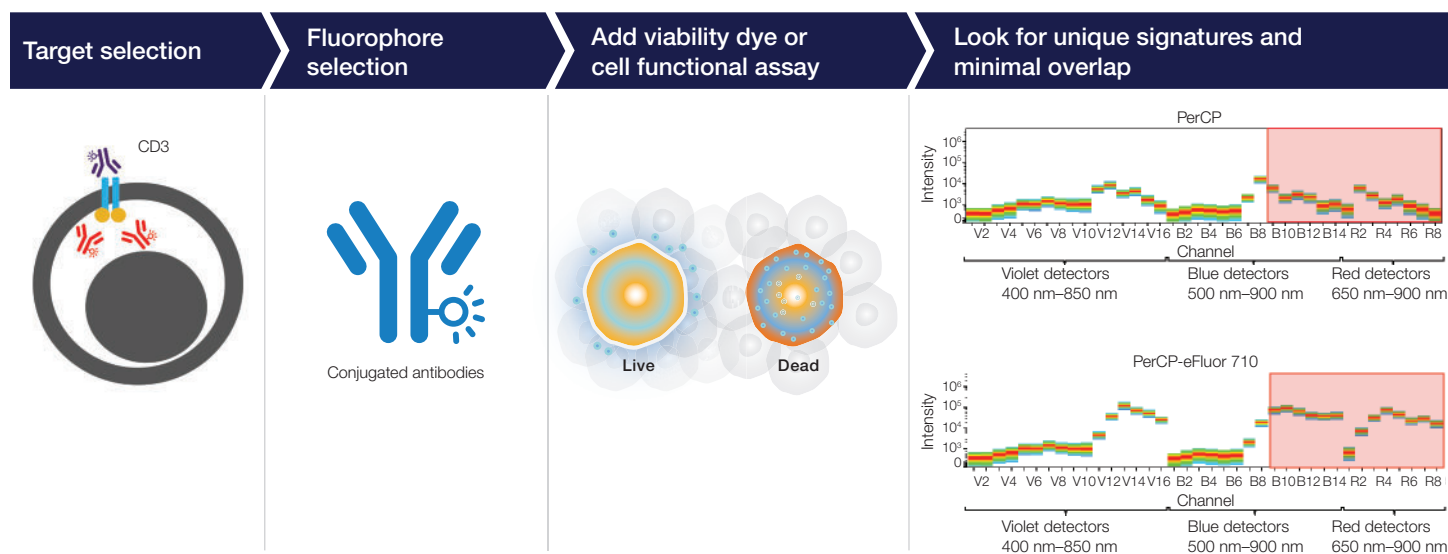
Target selection

Fluorophore selection

Add viability dye or cell functional assay

Look for unique signatures and minimal overlap

CD3

Conjugated antibodies

Live

Dead

PerCP

Intensity

$10^6$
$10^5$
$10^4$
$10^3$
0

V2 V4 V6 V8 V10 V12 V14 V16 B2 B4 B6 B8 B10 B12 B14 R2 R4 R6 R8

Channel

Violet detectors 400 nm–850 nm

Blue detectors 500 nm–900 nm

Red detectors 650 nm–900 nm

PerCP-eFluor 710

Intensity

$10^6$
$10^5$
$10^4$
$10^3$
0

V2 V4 V6 V8 V10 V12 V14 V16 B2 B4 B6 B8 B10 B12 B14 R2 R4 R6 R8

Channel

Violet detectors 400 nm–850 nm

Blue detectors 500 nm–900 nm

Red detectors 650 nm–900 nm